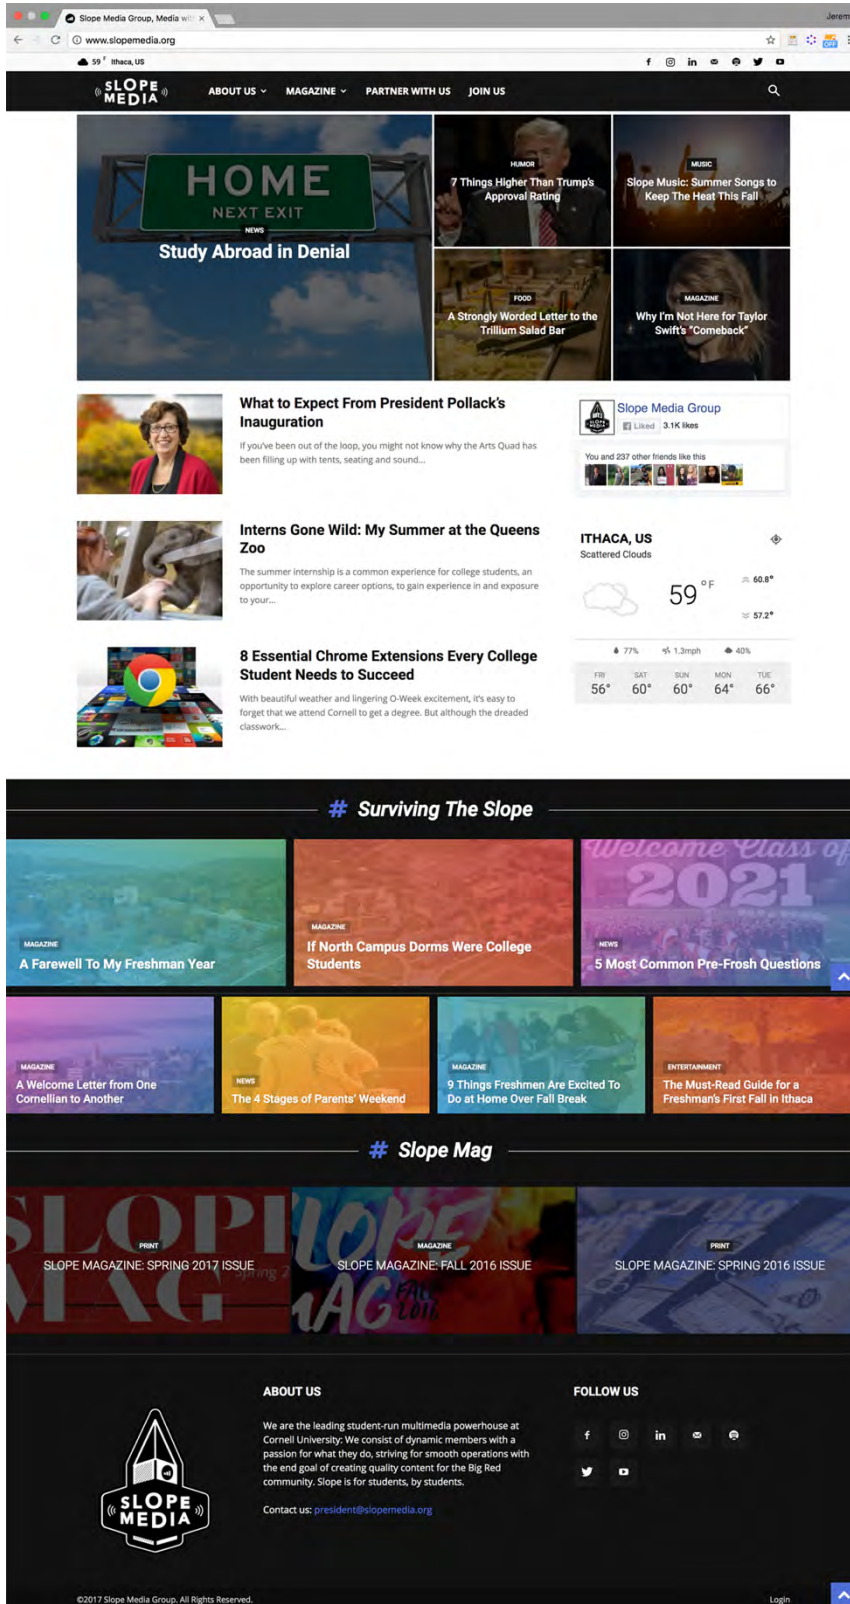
Slope Media Group, Media wi ×

Jerem

www.slopemedia.org

59° Ithaca, US

SLOPE MEDIA

ABOUT US MAGAZINE PARTNER WITH US JOIN US

HOME
NEXT EXIT

NEWS
Study Abroad in Denial

HUMOR
7 Things Higher Than Trump's Approval Rating

MUSIC
Slope Music: Summer Songs to Keep The Heat This Fall

FOOD
A Strongly Worded Letter to the Trillium Salad Bar

MAGAZINE
Why I'm Not Here for Taylor Swift's "Comeback"

What to Expect From President Pollack's Inauguration

If you've been out of the loop, you might not know why the Arts Quad has been filling up with tents, seating and sound...

Slope Media Group
Liked 3.1K likes

You and 237 other friends like this

Interns Gone Wild: My Summer at the Queens Zoo

The summer internship is a common experience for college students, an opportunity to explore career options, to gain experience in and exposure to your...

ITHACA, US
Scattered Clouds

59 °F

60.8°

57.2°

77% 1.3mph 40%

| FRI | SAT | SUN | MON | TUE |
|---|---|---|---|---|
| 56° | 60° | 60° | 64° | 66° |

8 Essential Chrome Extensions Every College Student Needs to Succeed

With beautiful weather and lingering O-Week excitement, it's easy to forget that we attend Cornell to get a degree. But although the dreaded classwork...

# Surviving The Slope

MAGAZINE
A Farewell To My Freshman Year

MAGAZINE
If North Campus Dorms Were College Students

Welcome Class of 2021

NEWS
5 Most Common Pre-Frosh Questions

MAGAZINE
A Welcome Letter from One Cornellian to Another

NEWS
The 4 Stages of Parents' Weekend

MAGAZINE
9 Things Freshmen Are Excited To Do at Home Over Fall Break

ENTERTAINMENT
The Must-Read Guide for a Freshman's First Fall in Ithaca

# Slope Mag

PRINT
SLOPE MAGAZINE: SPRING 2017 ISSUE

MAGAZINE
SLOPE MAGAZINE: FALL 2016 ISSUE

PRINT
SLOPE MAGAZINE: SPRING 2016 ISSUE

SLOPE MEDIA

ABOUT US

We are the leading student-run multimedia powerhouse at Cornell University. We consist of dynamic members with a passion for what they do, striving for smooth operations with the end goal of creating quality content for the Big Red community. Slope is for students, by students.

Contact us: president@slopemedia.org

FOLLOW US

©2017 Slope Media Group. All Rights Reserved.

Login